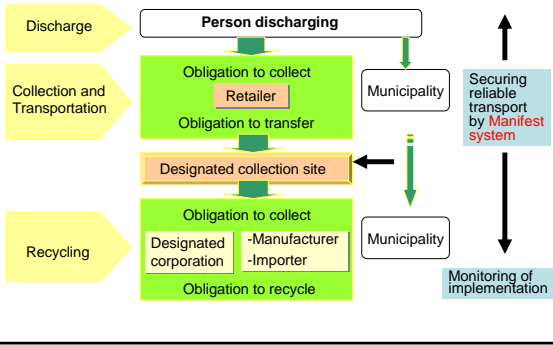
Discharge

Person discharging

Collection and Transportation

Obligation to collect

Retailer

Obligation to transfer

Municipality

Securing reliable transport by Manifest system

Designated collection site

Recycling

Obligation to collect

Designated corporation

-Manufacturer
-Importer

Obligation to recycle

Municipality

Monitoring of implementation